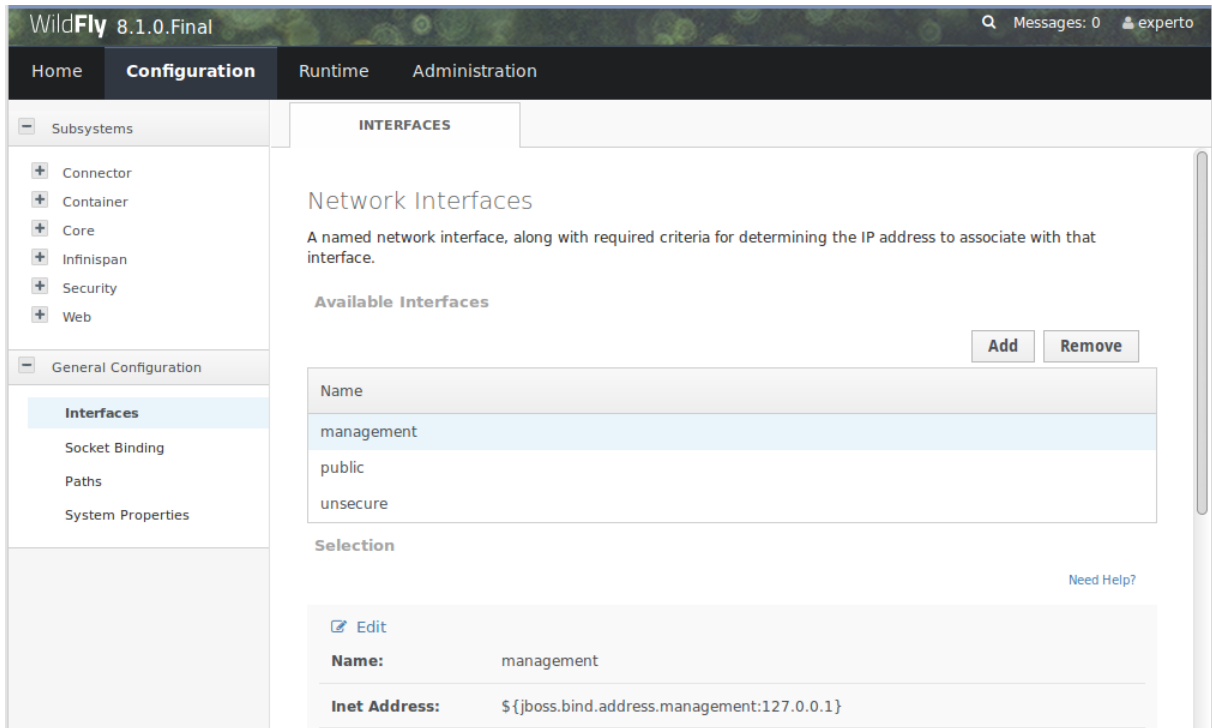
WildFly 8.1.0.Final

Messages: 0 experto

Home Configuration Runtime Administration

Subsystems

Connector
Container
Core
Infinispan
Security
Web

General Configuration

Interfaces
Socket Binding
Paths
System Properties

INTERFACES

Network Interfaces

A named network interface, along with required criteria for determining the IP address to associate with that interface.

Available Interfaces

Add Remove

| Name |
|---|
| management |
| public |
| unsecure |

Selection

Need Help?

Edit

Name: management

Inet Address: ${jboss.bind.address.management:127.0.0.1}